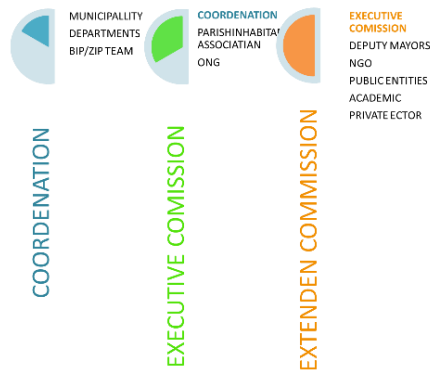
MUNICIPALLITY
DEPARTMENTS
BIP/ZIP TEAM

COORDENATION
PARISHINHABITANTS
ASSOCIATIAN
ONG

EXECUTIVE COMISSION
DEPUTY MAYORS
NGO
PUBLIC ENTITIES
ACADEMIC
PRIVATE ECTOR

COORDENATION

EXECUTIVE COMISSION

EXTENDEN COMMISSION